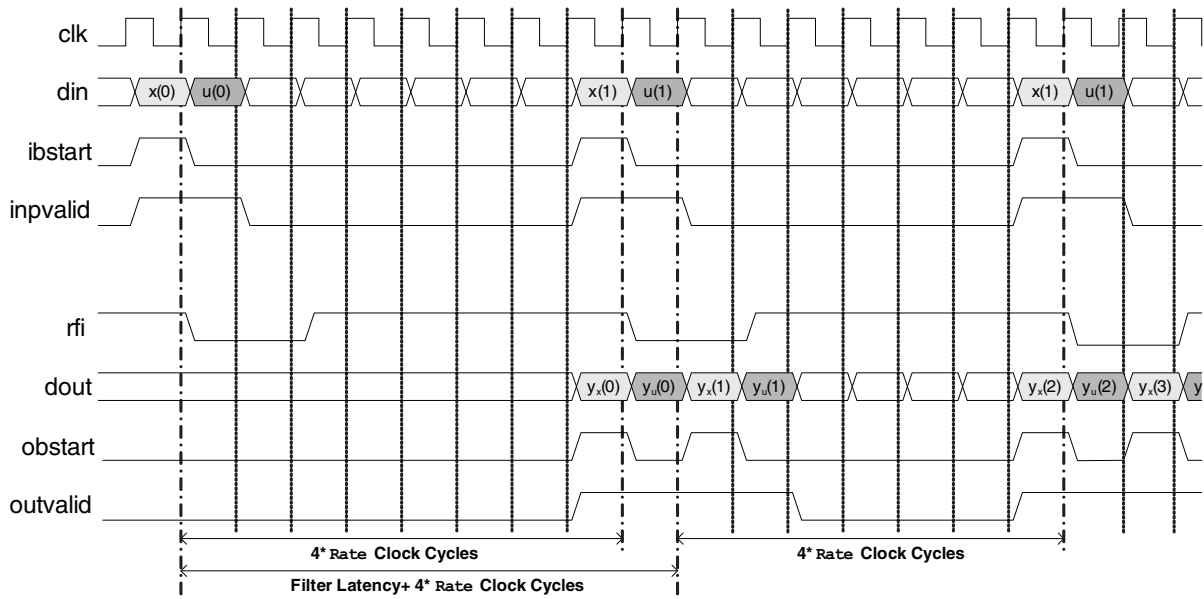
clk

din

x(0)

u(0)

x(1)

u(1)

x(1)

u(1)

ibstart

inpvalid

rfi

dout

$y_x(0)$

$y_u(0)$

$y_x(1)$

$y_u(1)$

$y_x(2)$

$y_u(2)$

$y_x(3)$

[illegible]

obstart

outvalid

4* Rate Clock Cycles

4* Rate Clock Cycles

Filter Latency+ 4* Rate Clock Cycles